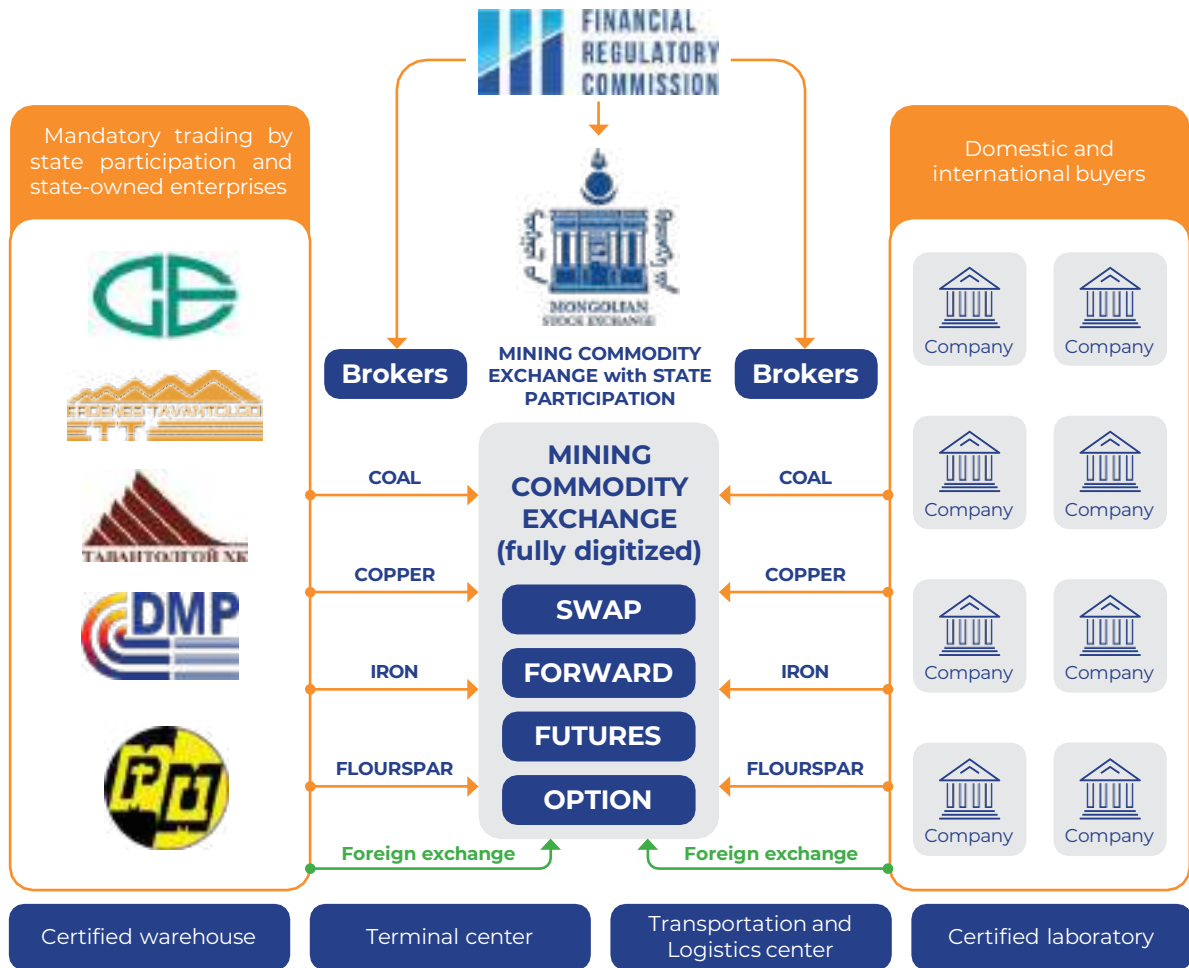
FINANCIAL REGULATORY COMMISSION

Mandatory trading by state participation and state-owned enterprises

Domestic and international buyers

ERDENES TAVANTOLGOI
ETT

ТАВАНТОЛГОЙ ХК

DMP

MONGOLIAN STOCK EXCHANGE

Brokers

MINING COMMODITY EXCHANGE with STATE PARTICIPATION

Brokers

MINING COMMODITY EXCHANGE (fully digitized)

SWAP

FORWARD

FUTURES

OPTION

COAL

COPPER

IRON

FLOURSPAR

COAL

COPPER

IRON

FLOURSPAR

Foreign exchange

Foreign exchange

Company

Company

Company

Company

Company

Company

Company

Company

Certified warehouse

Terminal center

Transportation and Logistics center

Certified laboratory